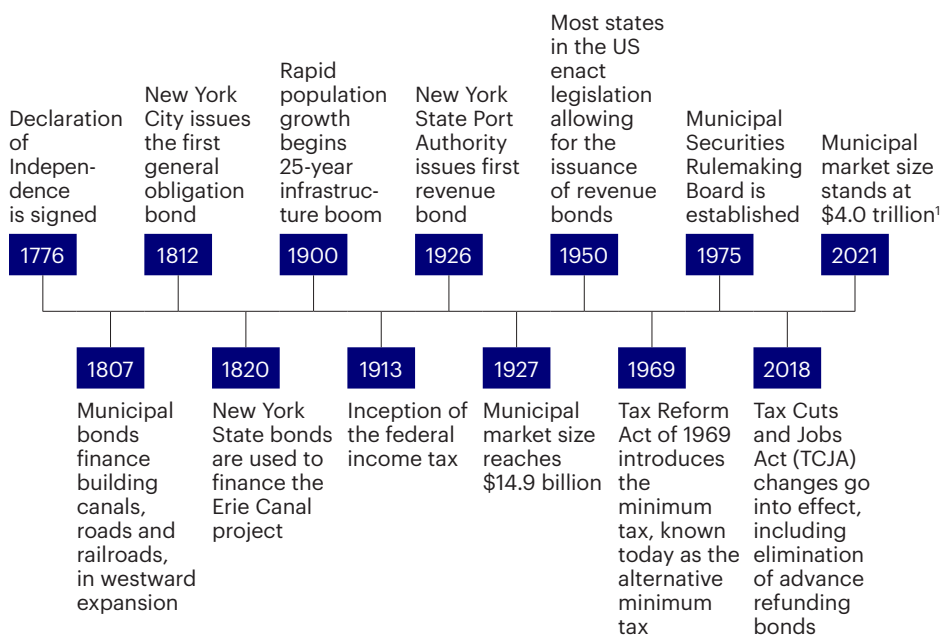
Declaration of Independence is signed

1776

New York City issues the first general obligation bond

1812

Rapid population growth begins 25-year infrastructure boom

1900

New York State Port Authority issues first revenue bond

1926

Most states in the US enact legislation allowing for the issuance of revenue bonds

1950

Municipal Securities Rulemaking Board is established

1975

Municipal market size stands at \$4.0 trillion$^1$

2021

1807

Municipal bonds finance building canals, roads and railroads, in westward expansion

1820

New York State bonds are used to finance the Erie Canal project

1913

Inception of the federal income tax

1927

Municipal market size reaches \$14.9 billion

1969

Tax Reform Act of 1969 introduces the minimum tax, known today as the alternative minimum tax

2018

Tax Cuts and Jobs Act (TCJA) changes go into effect, including elimination of advance refunding bonds